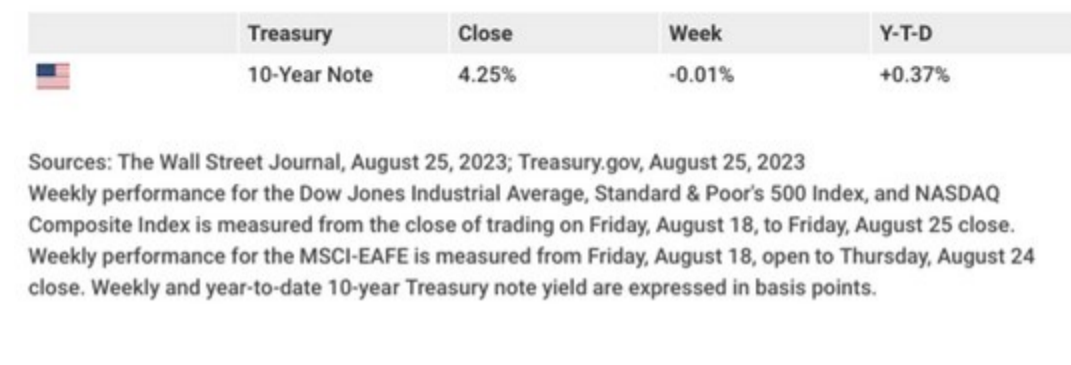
| | Treasury | Close | Week | Y-T-D |
|---|---|---|---|---|
| | 10-Year Note | 4.25% | -0.01% | +0.37% |

Sources: The Wall Street Journal, August 25, 2023; Treasury.gov, August 25, 2023
Weekly performance for the Dow Jones Industrial Average, Standard & Poor's 500 Index, and NASDAQ Composite Index is measured from the close of trading on Friday, August 18, to Friday, August 25 close. Weekly performance for the MSCI-EAFE is measured from Friday, August 18, open to Thursday, August 24 close. Weekly and year-to-date 10-year Treasury note yield are expressed in basis points.